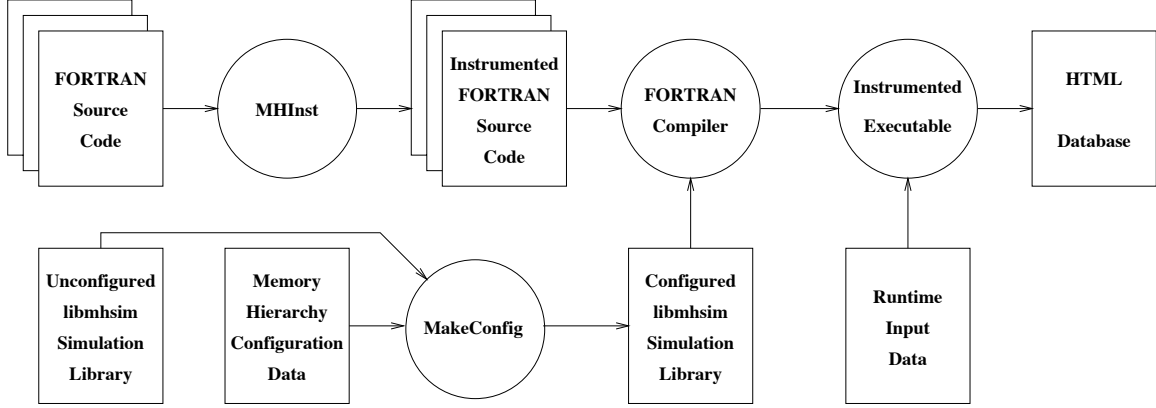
FORTRAN Source Code

MHInst

Instrumented FORTRAN Source Code

FORTRAN Compiler

Instrumented Executable

HTML Database

Unconfigured libmhsim Simulation Library

Memory Hierarchy Configuration Data

MakeConfig

Configured libmhsim Simulation Library

Runtime Input Data